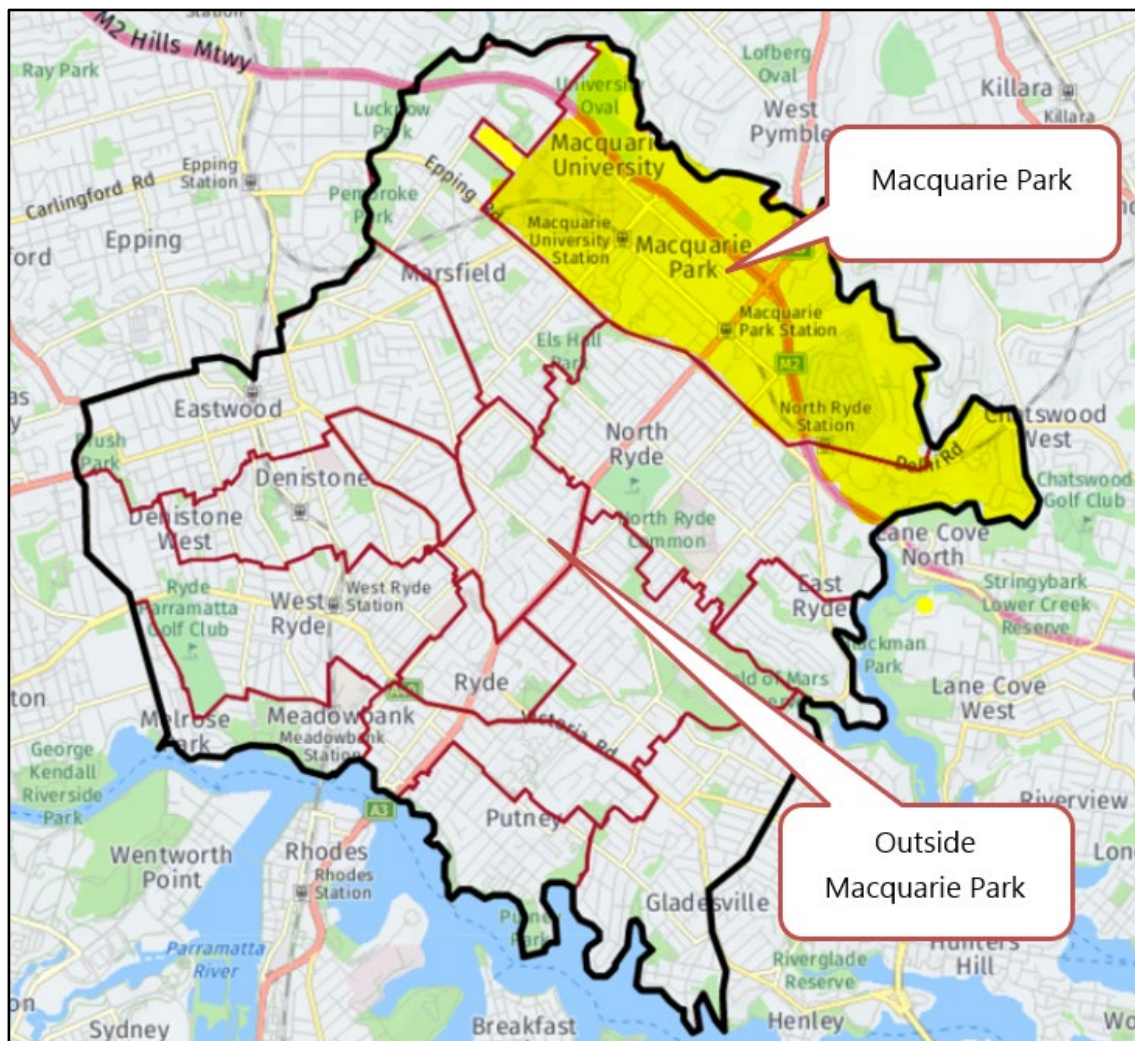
M2 Hills Mtwy

Station

Ray Park

Lucknow Park

Epping Station

Carlingford Rd

Epping

ford

Pembroke Park

Epping Rd

Macquarie University

University Oval

Macquarie University Station

Macquarie Park

Lofberg Oval

West Pymble

Killara

Killara

Macquarie Park

Marsfield

Macquarie Park Station

M2

Els Hall Park

North Ryde Station

Eastwood

North Ryde

Chatswood West

Delhi Rd

Chatswood Golf Club

Brush Park

Denistone

Denistone West

North Ryde Common

Lane Cove North

East Ryde

Stringybark Lower Creek Reserve

Ryde Parramatta Golf Club

West Ryde

West Ryde Station

Buckman Park

Ryde

Field of Mars

Lane Cove West

ton

Melrose Park

Meadowbank

Meadowbank Station

Victoria Rd

George Kendall Riverside Park

A3

Putney

Riverview

Wentworth Point

Rhodes

Rhodes Station

Outside Macquarie Park

Lon

Gladesville

Putney Park

Hunters Hill

Parramatta River

Riverglade Reserve

on

Sydney

Breakfast

Henley

Wo